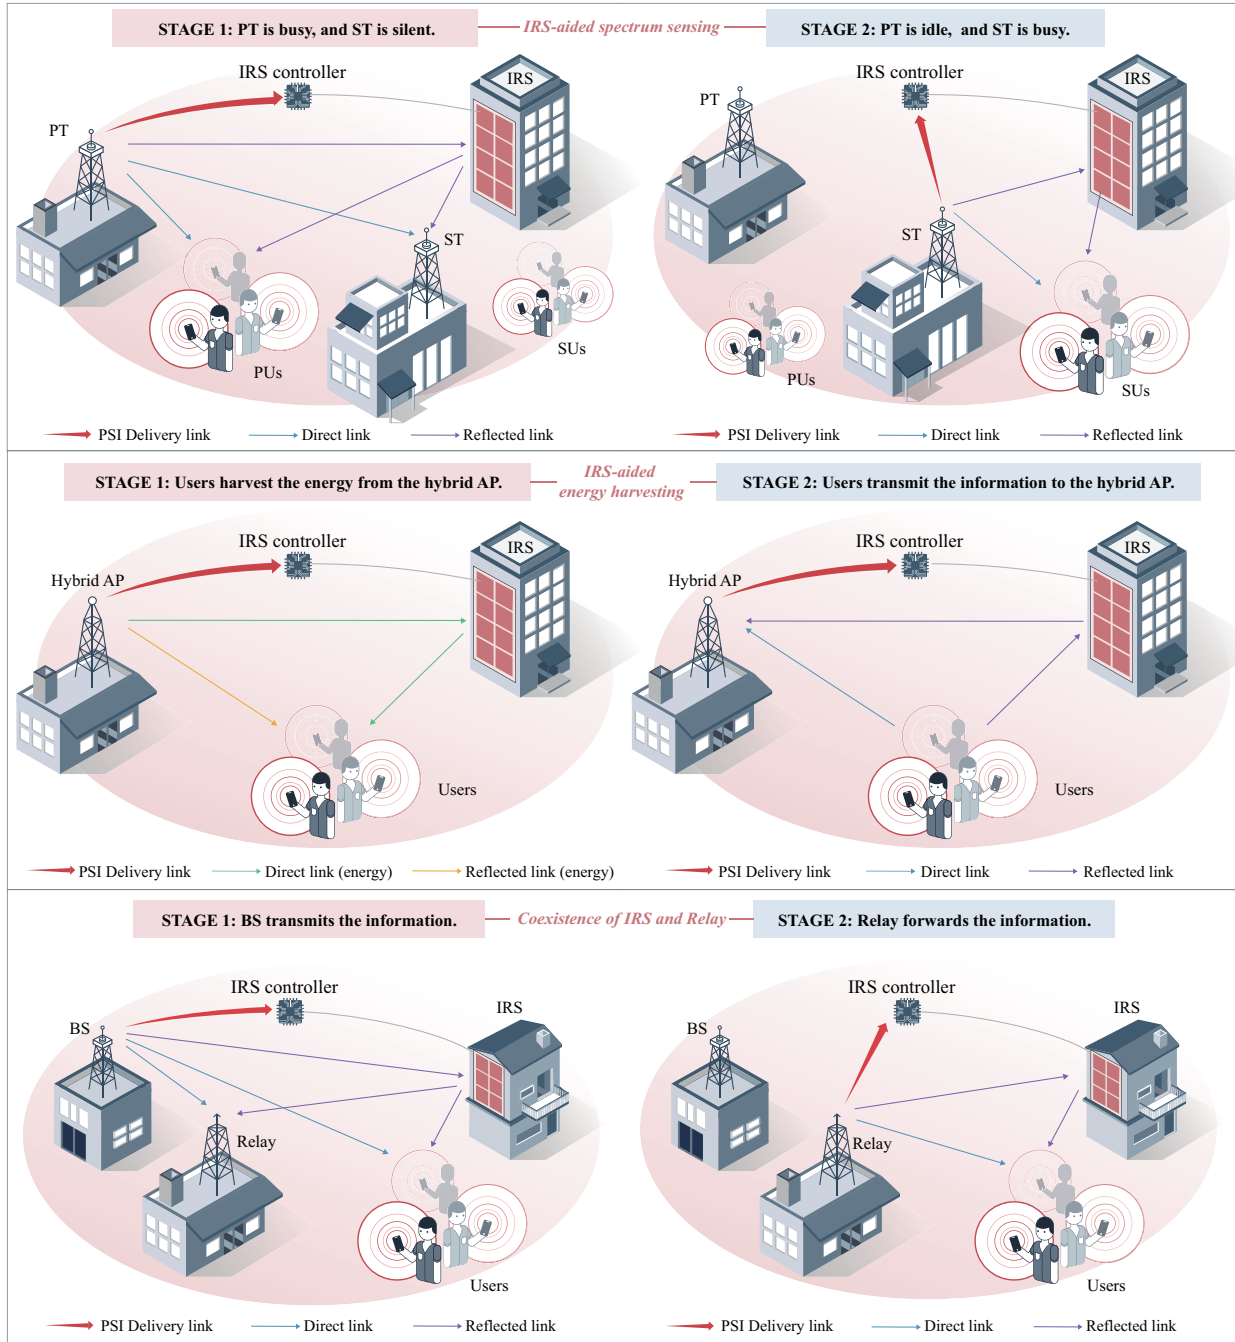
STAGE 1: PT is busy, and ST is silent.

IRS-aided spectrum sensing

STAGE 2: PT is idle, and ST is busy.

IRS controller

IRS

PT

ST

PUs

SUs

PSI Delivery link

Direct link

Reflected link

IRS controller

IRS

PT

ST

PUs

SUs

PSI Delivery link

Direct link

Reflected link

STAGE 1: Users harvest the energy from the hybrid AP.

IRS-aided energy harvesting

STAGE 2: Users transmit the information to the hybrid AP.

IRS controller

IRS

Hybrid AP

Users

PSI Delivery link

Direct link (energy)

Reflected link (energy)

IRS controller

IRS

Hybrid AP

Users

PSI Delivery link

Direct link

Reflected link

STAGE 1: BS transmits the information.

Coexistence of IRS and Relay

STAGE 2: Relay forwards the information.

IRS controller

IRS

BS

Relay

Users

PSI Delivery link

Direct link

Reflected link

IRS controller

IRS

BS

Relay

Users

PSI Delivery link

Direct link

Reflected link